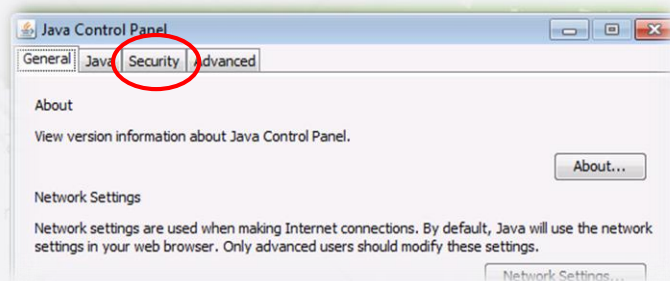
Java Control Panel

General | Java | Security | Advanced

About

View version information about Java Control Panel.

About...

Network Settings

Network settings are used when making Internet connections. By default, Java will use the network settings in your web browser. Only advanced users should modify these settings.

Network Settings...